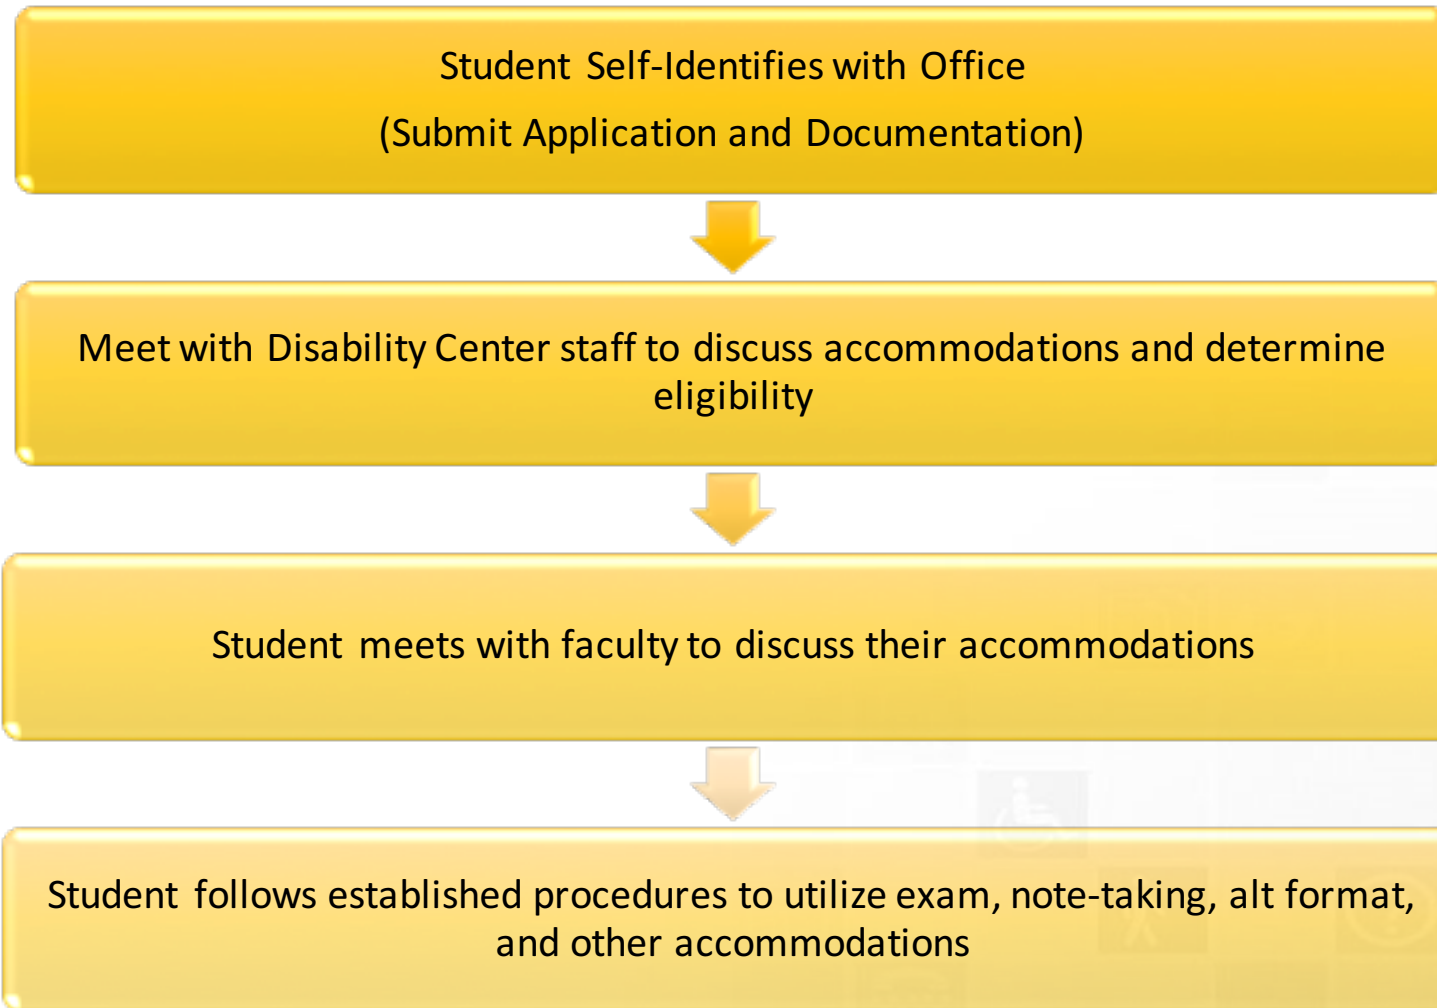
Student Self-Identifies with Office
(Submit Application and Documentation)

Meet with Disability Center staff to discuss accommodations and determine eligibility

Student meets with faculty to discuss their accommodations

Student follows established procedures to utilize exam, note-taking, alt format, and other accommodations